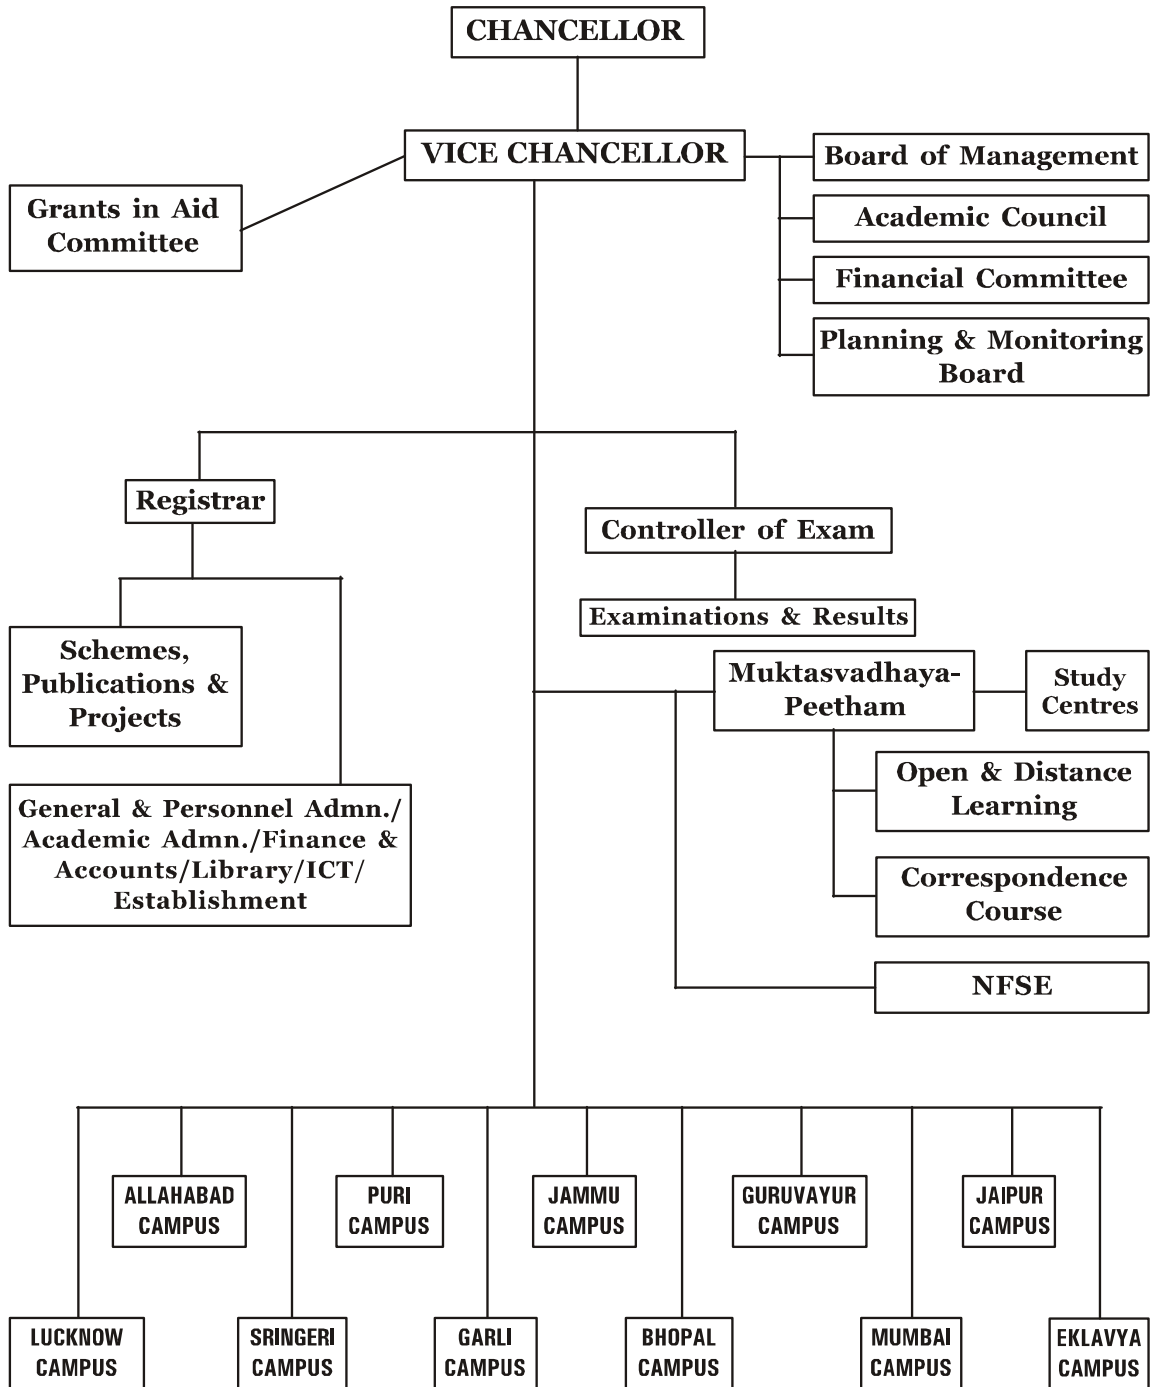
CHANCELLOR

VICE CHANCELLOR

Grants in Aid Committee

Board of Management

Academic Council

Financial Committee

Planning & Monitoring Board

Registrar

Controller of Exam

Examinations & Results

Schemes, Publications & Projects

General & Personnel Admn./ Academic Admn./Finance & Accounts/Library/ICT/ Establishment

Muktasvadhaya-Peetham

Study Centres

Open & Distance Learning

Correspondence Course

NFSE

ALLAHABAD CAMPUS

PURI CAMPUS

JAMMU CAMPUS

GURUVAYUR CAMPUS

JAIPUR CAMPUS

LUCKNOW CAMPUS

SRINGERI CAMPUS

GARLI CAMPUS

BHOPAL CAMPUS

MUMBAI CAMPUS

EKLAVYA CAMPUS